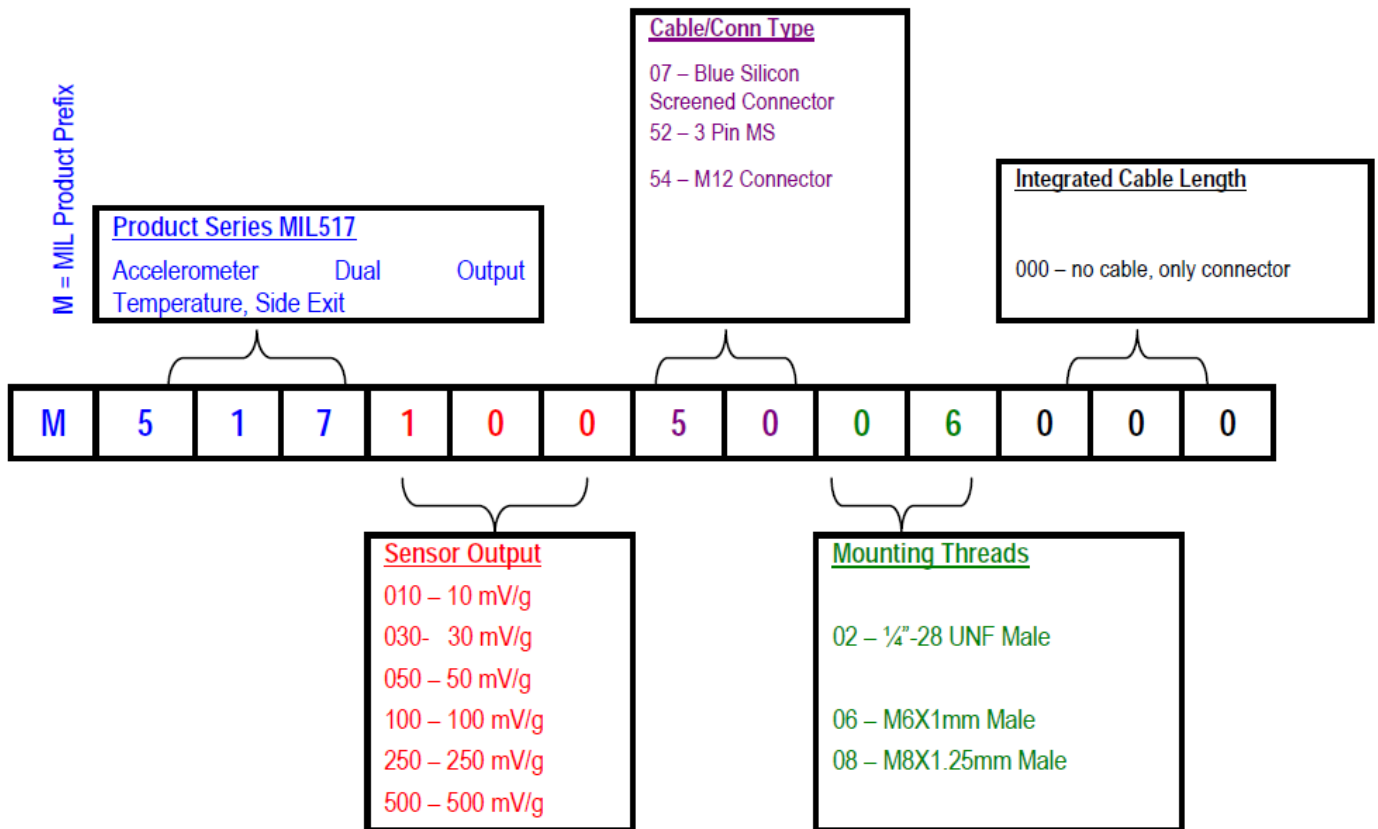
M = MIL Product Prefix

Product Series MIL517

Accelerometer Dual Output Temperature, Side Exit

Cable/Conn Type

07 – Blue Silicon Screened Connector

52 – 3 Pin MS

54 – M12 Connector

Integrated Cable Length

000 – no cable, only connector

| M | 5 | 1 | 7 | 1 | 0 | 0 | 5 | 0 | 0 | 6 | 0 | 0 | 0 |
|---|---|---|---|---|---|---|---|---|---|---|---|---|---|

Sensor Output

010 – 10 mV/g

030- 30 mV/g

050 – 50 mV/g

100 – 100 mV/g

250 – 250 mV/g

500 – 500 mV/g

Mounting Threads

02 – ¼”-28 UNF Male

06 – M6X1mm Male

08 – M8X1.25mm Male